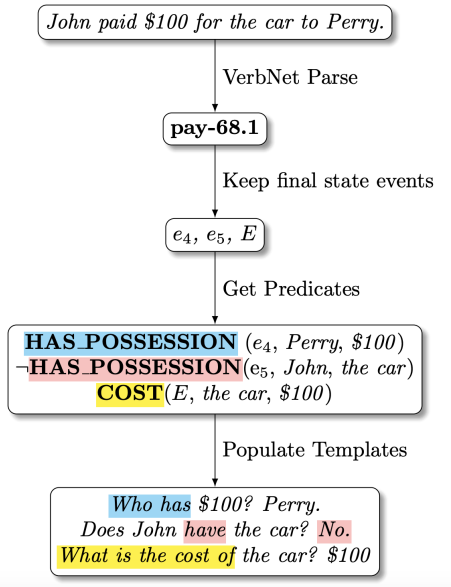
John paid \$100 for the car to Perry.

VerbNet Parse

pay-68.1

Keep final state events

$e_4$, $e_5$, $E$

Get Predicates

HAS\_POSSESSION ($e_4$, Perry, \$100)
$\neg$HAS\_POSSESSION($e_5$, John, the car)
COST($E$, the car, \$100)

Populate Templates

Who has \$100? Perry.
Does John have the car? No.
What is the cost of the car? \$100